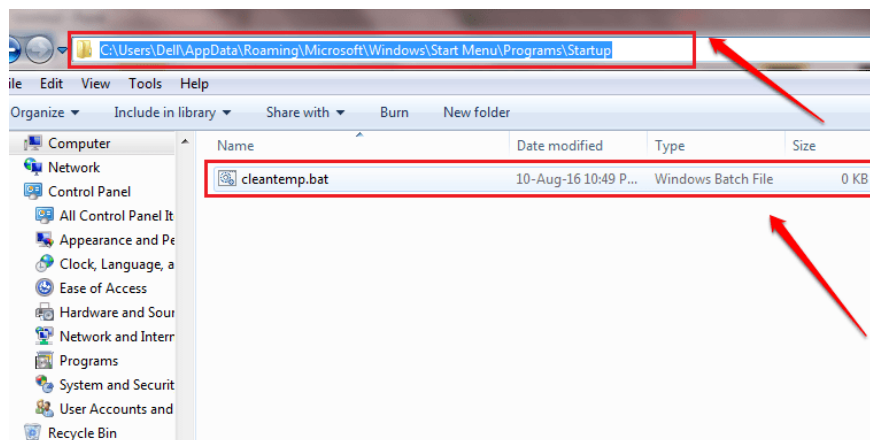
C:\Users\Dell\AppData\Roaming\Microsoft\Windows\Start Menu\Programs\Startup

ile Edit View Tools Help

Organize ▾ Include in library ▾ Share with ▾ Burn New folder

Computer
Network
Control Panel
All Control Panel It
Appearance and Pe
Clock, Language, a
Ease of Access
Hardware and Sour
Network and Intern
Programs
System and Securit
User Accounts and
Recycle Bin

| Name | Date modified | Type | Size |
|---|---|---|---|
| cleantemp.bat | 10-Aug-16 10:49 P... | Windows Batch File | 0 KB |